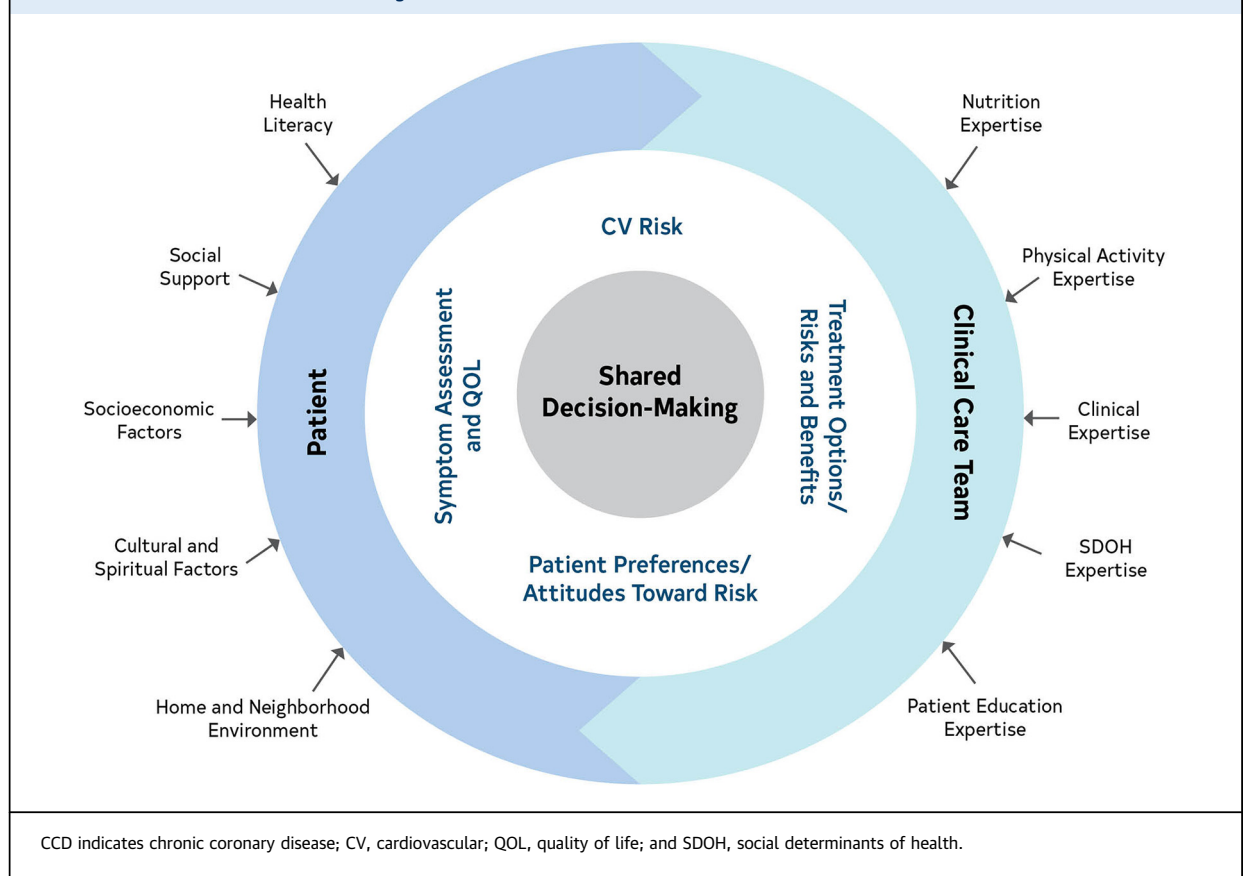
Health Literacy

Social Support

Socioeconomic Factors

Cultural and Spiritual Factors

Home and Neighborhood Environment

Patient

CV Risk

Symptom Assessment and QOL

Shared Decision-Making

Treatment Options/ Risks and Benefits

Patient Preferences/ Attitudes Toward Risk

Clinical Care Team

Nutrition Expertise

Physical Activity Expertise

Clinical Expertise

SDOH Expertise

Patient Education Expertise

CCD indicates chronic coronary disease; CV, cardiovascular; QOL, quality of life; and SDOH, social determinants of health.